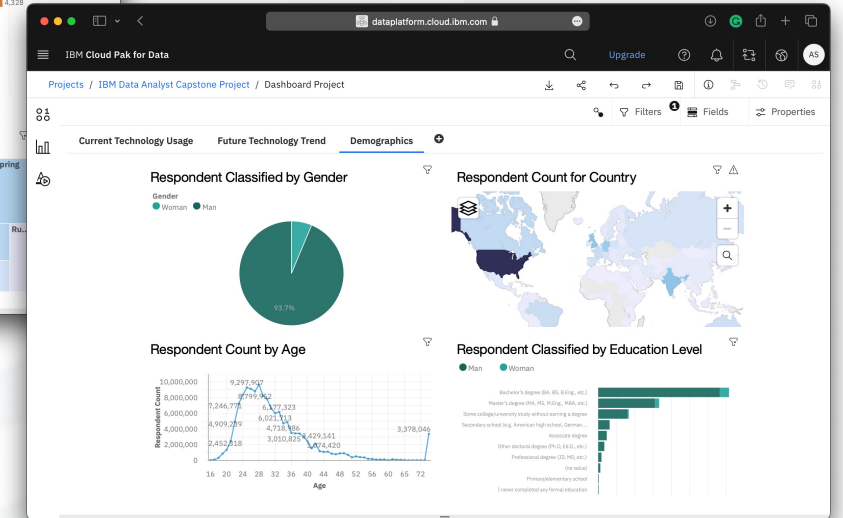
4,328

dataplatform.cloud.ibm.com

IBM Cloud Pak for Data

Upgrade

AS

Projects / IBM Data Analyst Capstone Project / Dashboard Project

Filters 1 Fields Properties

pring

Ru...

Current Technology Usage Future Technology Trend Demographics

Respondent Classified by Gender

Gender
Woman Man

93.7%

Respondent Count for Country

Respondent Count by Age

10,000,000
8,000,000
6,000,000
4,000,000
2,000,000
0

Respondent Count

9,297,907
8,799,962
7,246,771
6,177,323
6,021,713
4,909,239
4,718,386
3,010,825
2,429,141
2,452,318
1,904,420
3,378,046

16 20 24 28 32 36 40 44 48 52 56 60 64 68 72
Age

Respondent Classified by Education Level

Man Woman

Bachelor's degree (BA, BS, B.Eng., etc.)
Master's degree (MA, MS, M.Eng., MBA, etc.)
Some college/university study without earning a degree
Secondary school (e.g. American high school, German ...
Associate degree
Other doctoral degree (Ph.D, Ed.D., etc.)
Professional degree (JD, MD, etc.)
(no value)
Primary/elementary school
I never completed any formal education